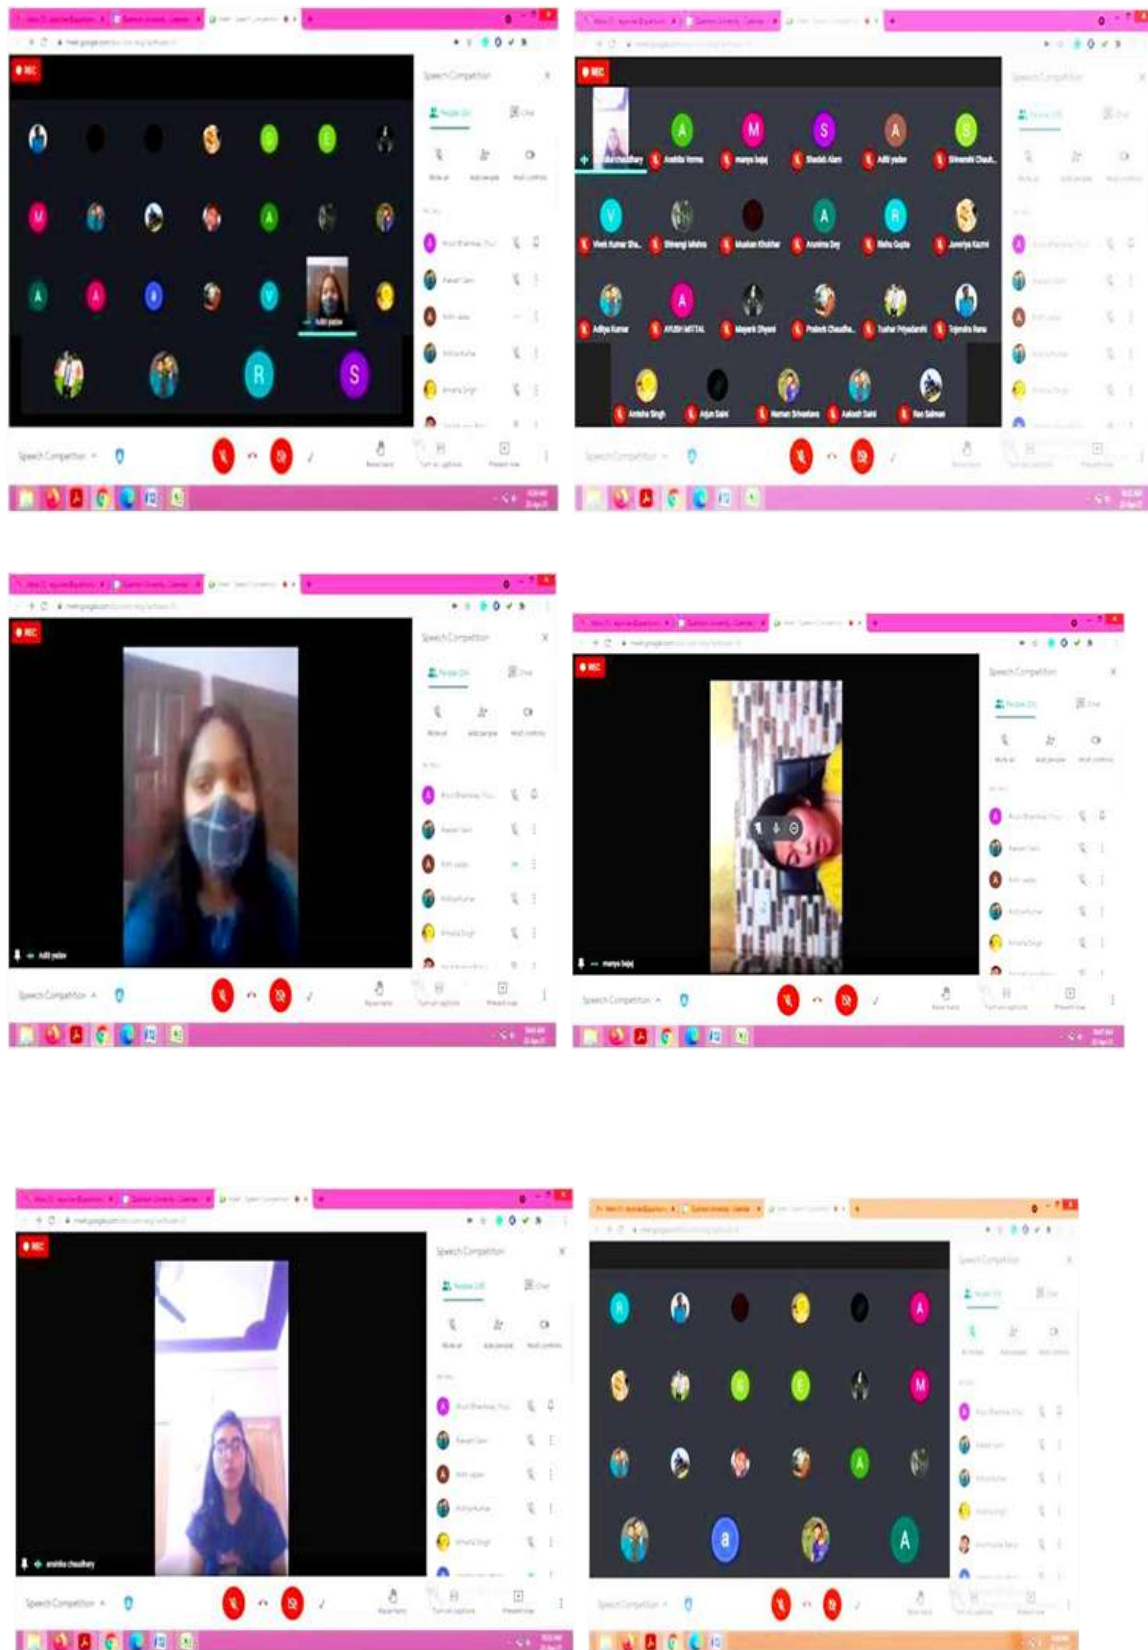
REC

Speech Competition

Aditi yadav

R

S

Speech Competition

REC

A M S A S

anshika chaudhary Anshita Verma manya bajaj Shadab Alam Aditi yadav Shivanshi Chauh...

V A R

Vivek Kumar Sha... Shivangi Mishra Muskan Khokhar Arunima Dey Nisha Gupta Juveriya Kazmi

A

Aditya Kumar AYUSH MITTAL Mayank Dhyani Prateek Chaudha... Tushar Priyadarshi Tejendra Rana

Amisha Singh Arjun Saini Naman Srivastava Aakash Saini Rao Salman

Speech Competition

REC

Speech Competition

Aditi yadav

Speech Competition

REC

Speech Competition

manya bajaj

Speech Competition

REC

Speech Competition

anshika chaudhary

Speech Competition

R A

M

a A

Speech Competition